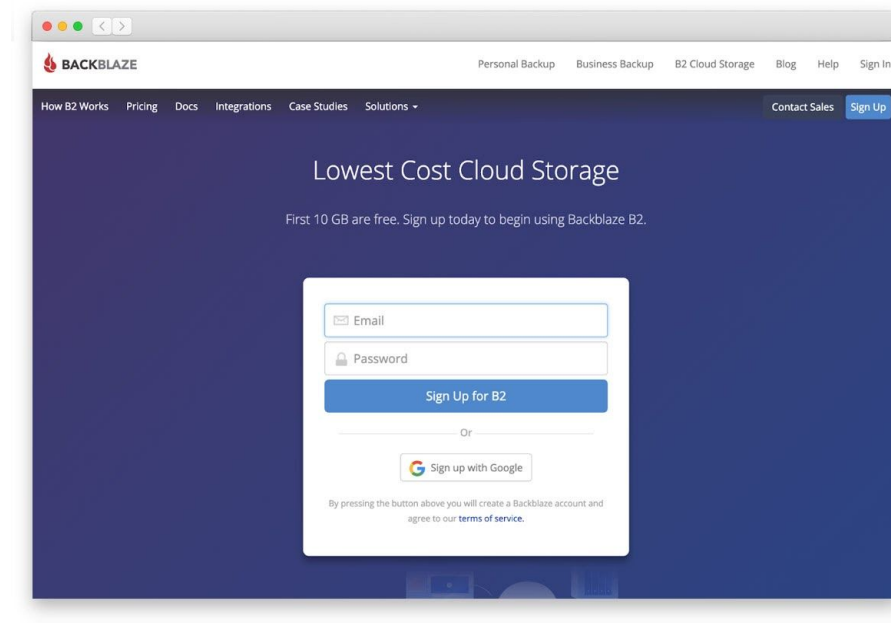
BACKBLAZE

Personal Backup Business Backup B2 Cloud Storage Blog Help Sign In

How B2 Works Pricing Docs Integrations Case Studies Solutions

Contact Sales Sign Up

Lowest Cost Cloud Storage

First 10 GB are free. Sign up today to begin using Backblaze B2.

Email

Password

Sign Up for B2

Or

Sign up with Google

By pressing the button above you will create a Backblaze account and agree to our terms of service.